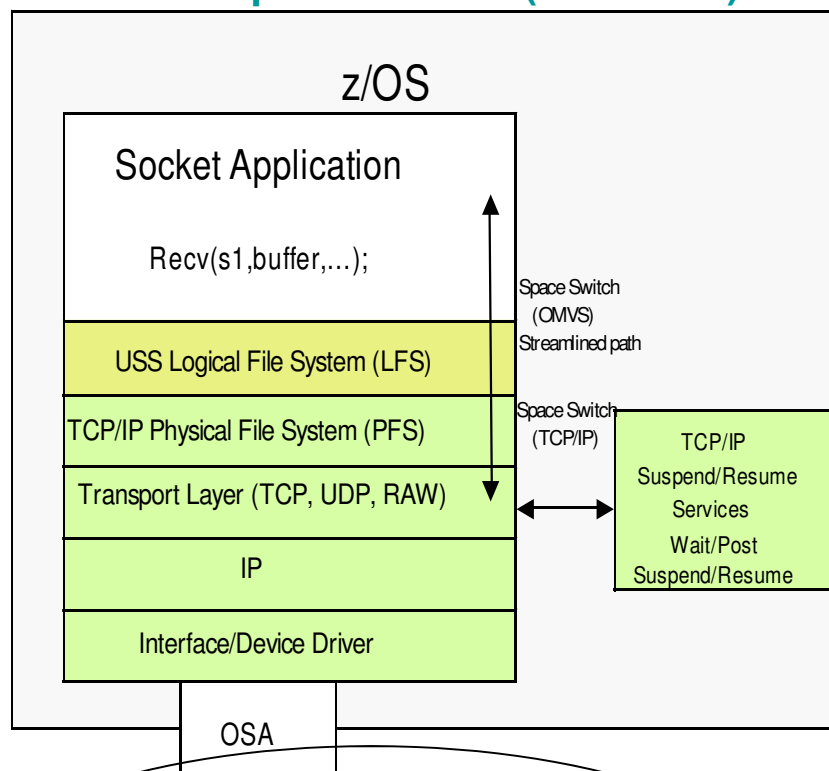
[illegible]

z/OS

Socket Application

Recv(s1,buffer,...);

Space Switch (OMVS) Streamlined path

USS Logical File System (LFS)

Space Switch (TCP/IP)

TCP/IP Physical File System (PFS)

Transport Layer (TCP, UDP, RAW)

IP

Interface/Device Driver

TCP/IP Suspend/Resume Services Wait/Post Suspend/Resume

OSA